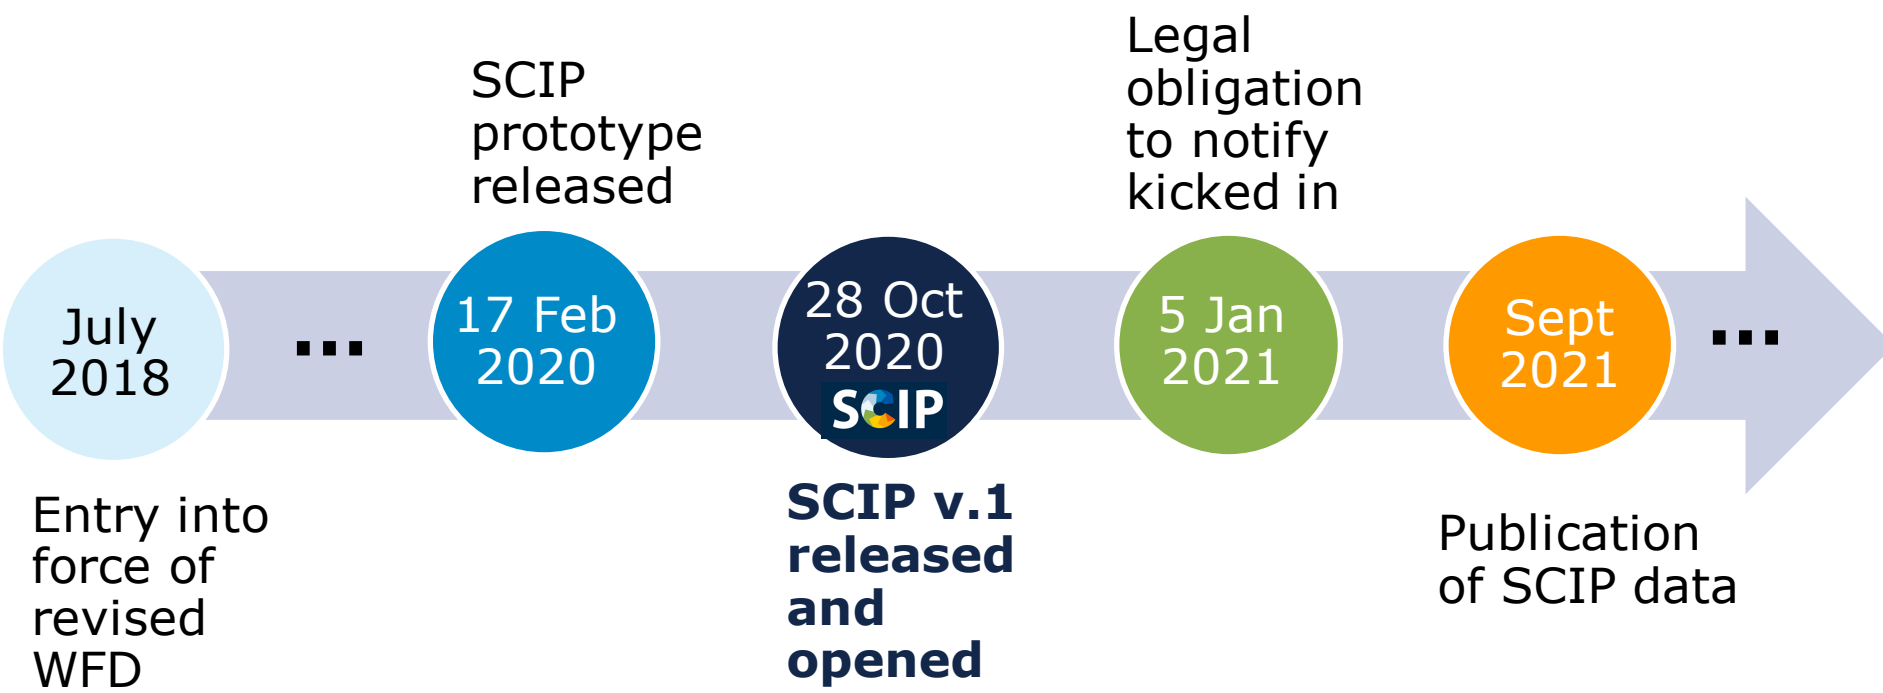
SCIP prototype released

Legal obligation to notify kicked in

July 2018

...

17 Feb 2020

28 Oct 2020

SCIP

5 Jan 2021

Sept 2021

...

Entry into force of revised WFD

SCIP v.1 released and opened

Publication of SCIP data